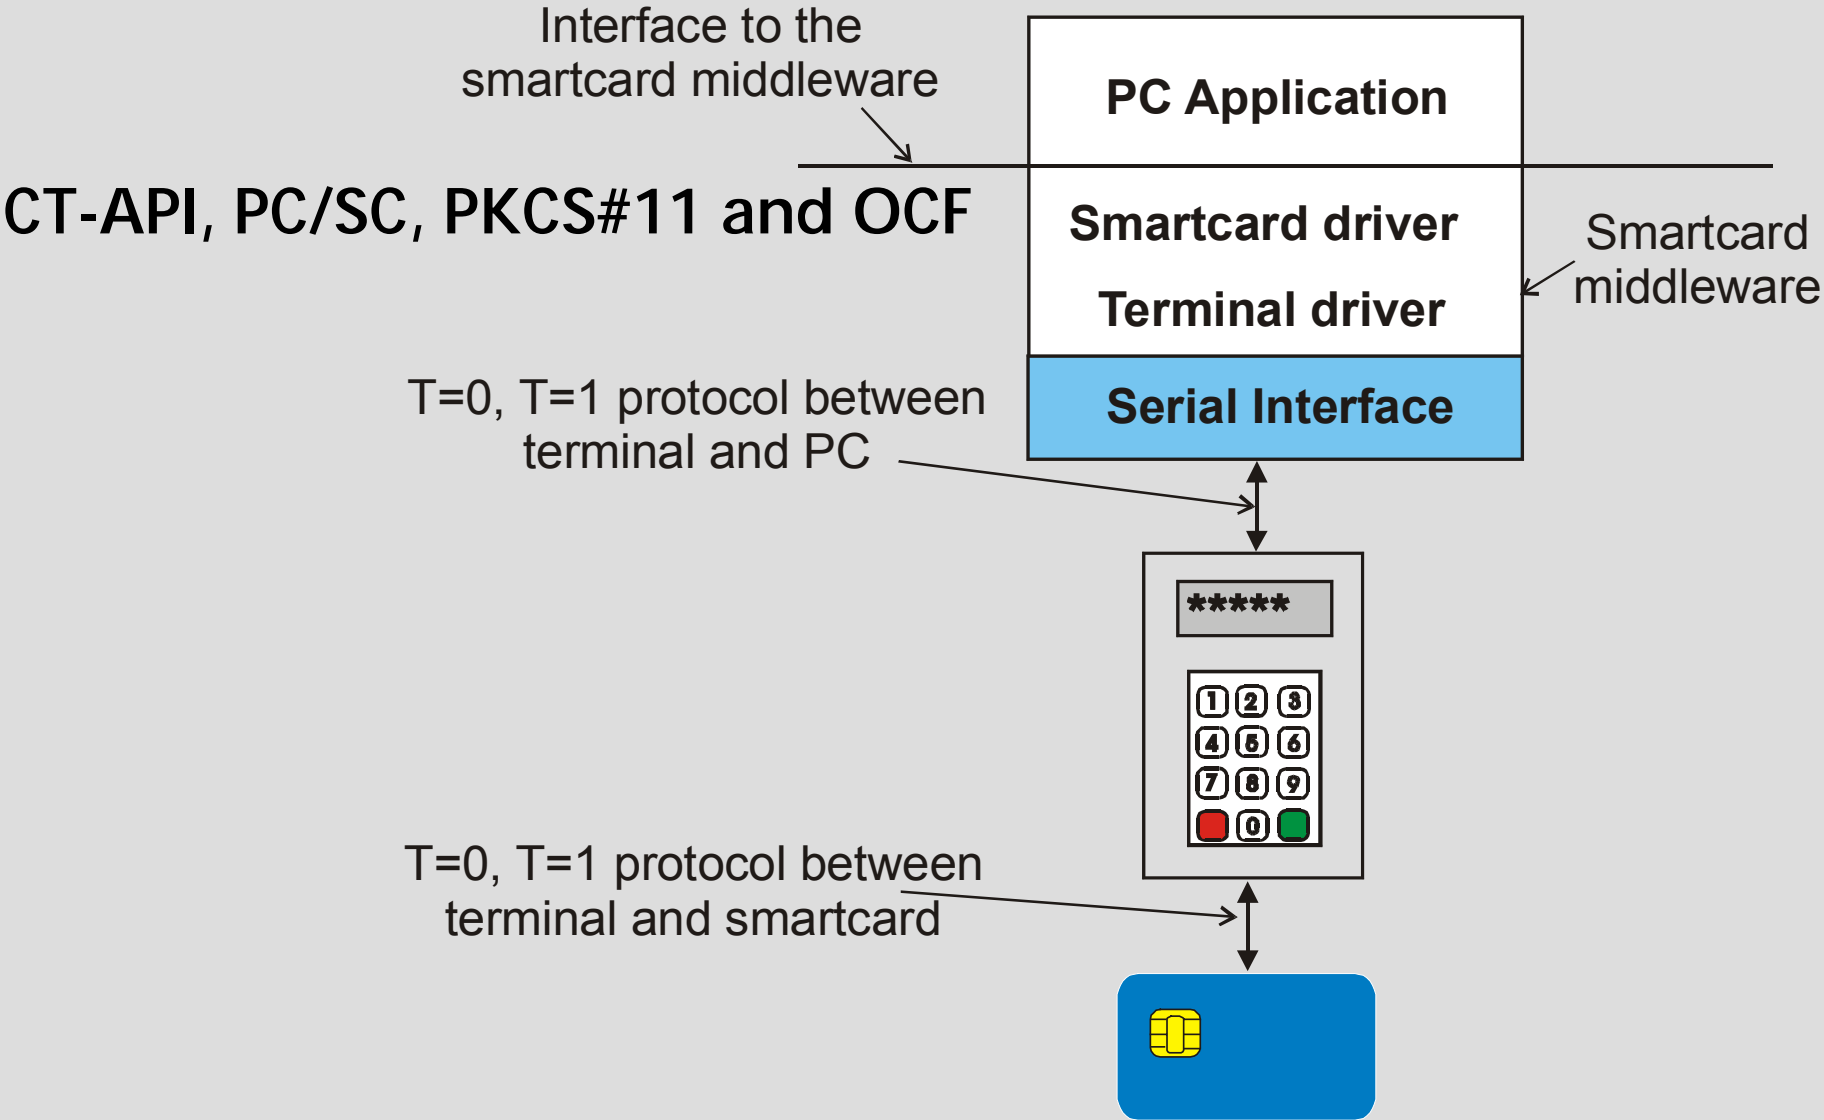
Interface to the smartcard middleware

PC Application

CT-API, PC/SC, PKCS#11 and OCF

Smartcard driver

Terminal driver

Smartcard middleware

Serial Interface

T=0, T=1 protocol between terminal and PC

*****

1 2 3
4 5 6
7 8 9
0

T=0, T=1 protocol between terminal and smartcard